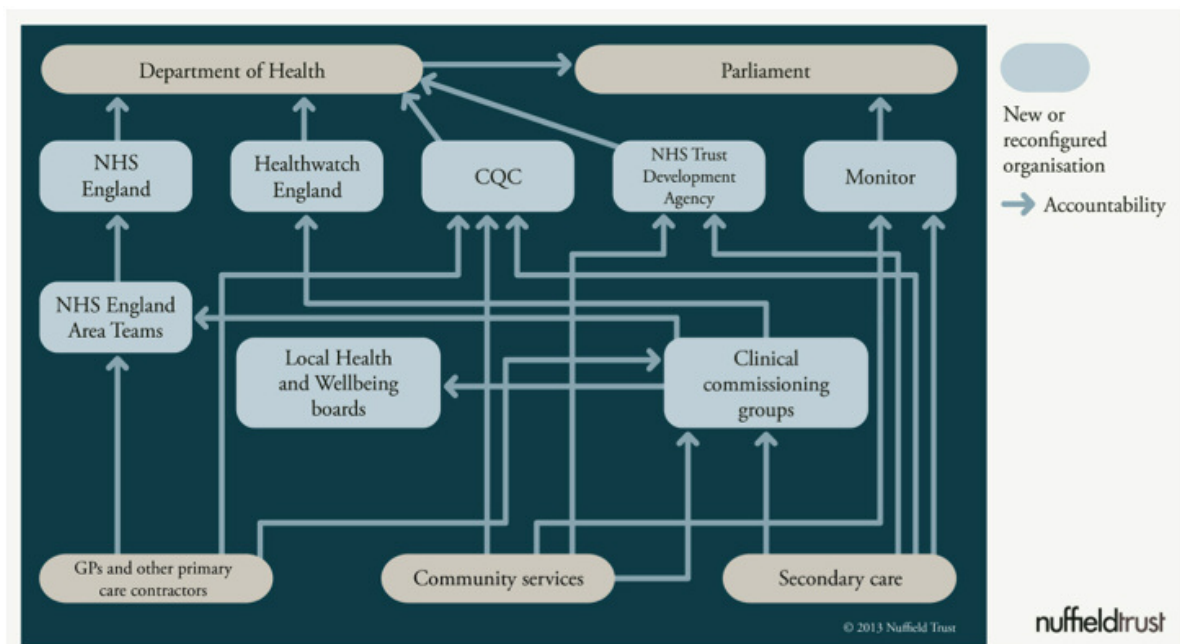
Department of Health

Parliament

NHS England

Healthwatch England

CQC

NHS Trust Development Agency

Monitor

NHS England Area Teams

Local Health and Wellbeing boards

Clinical commissioning groups

GPs and other primary care contractors

Community services

Secondary care

© 2013 Nuffield Trust

New or reconfigured organisation

Accountability

nuffieldtrust